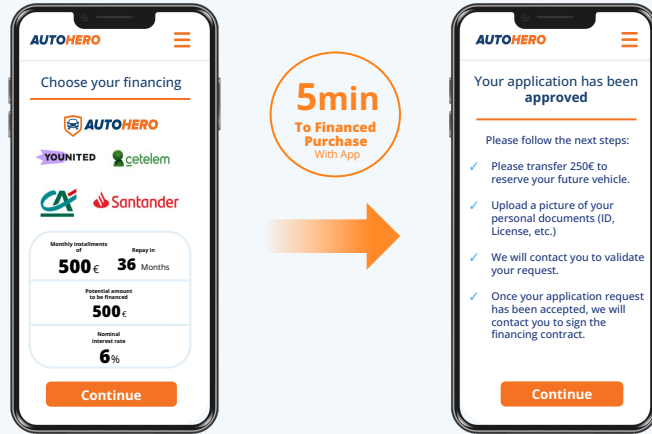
AUTOHERO

Choose your financing

AUTOHERO

YOUNITED

cetelem

CA

Santander

Monthly installments of

500€

Repay in

36 Months

Potential amount to be financed

500€

Nominal interest rate

6%

Continue

5min
To Financed Purchase
With App

AUTOHERO

Your application has been approved

Please follow the next steps:

✓ Please transfer 250€ to reserve your future vehicle.

✓ Upload a picture of your personal documents (ID, License, etc.)

✓ We will contact you to validate your request.

✓ Once your application request has been accepted, we will contact you to sign the financing contract.

Continue